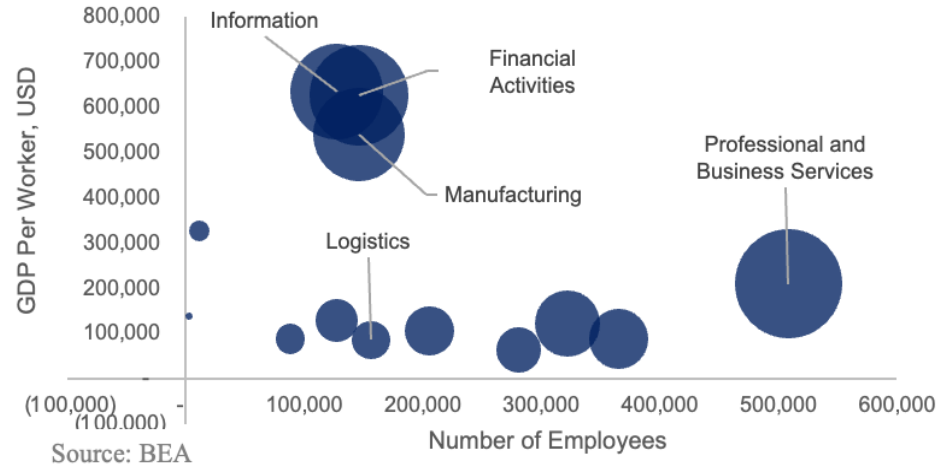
800,000
700,000
600,000
500,000
400,000
300,000
200,000
100,000
-
(100,000)

GDP Per Worker, USD

Information
Financial Activities
Manufacturing
Logistics
Professional and Business Services

(100,000)
-
100,000
200,000
300,000
400,000
500,000
600,000

Number of Employees

Source: BEA